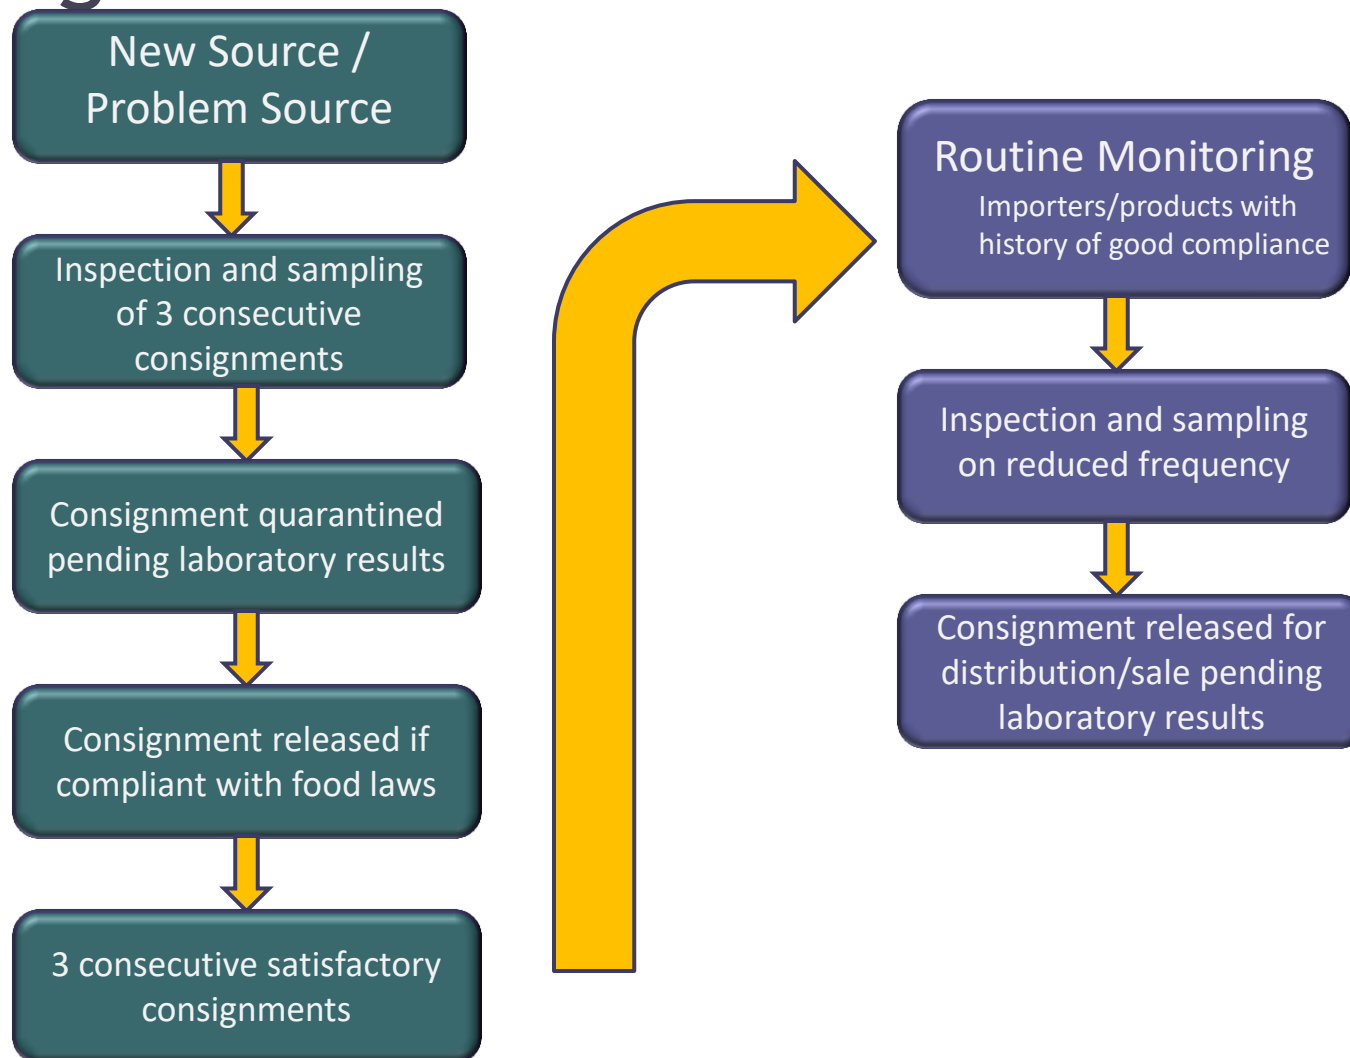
New Source / Problem Source

Inspection and sampling of 3 consecutive consignments

Consignment quarantined pending laboratory results

Consignment released if compliant with food laws

3 consecutive satisfactory consignments

Routine Monitoring
Importers/products with history of good compliance

Inspection and sampling on reduced frequency

Consignment released for distribution/sale pending laboratory results